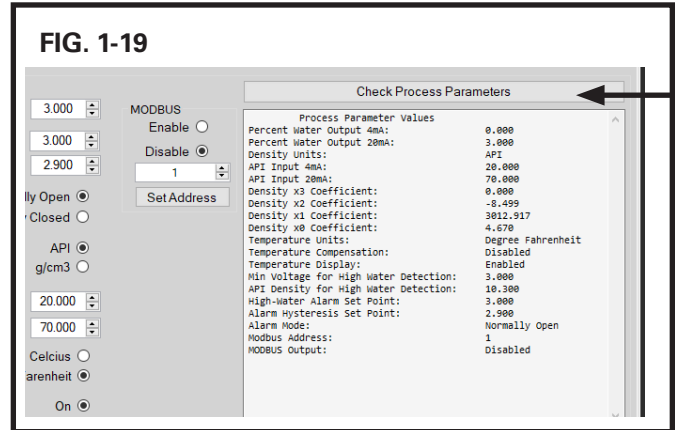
FIG. 1-19

3.000
3.000
2.900
lly Open
y Closed
API
g/cm3
20.000
70.000
Celcius
arenheit
On

MODBUS
Enable
Disable
1
Set Address

Check Process Parameters

Process Parameter Values

| | |
|---|---|
| Percent Water Output 4mA: | 0.000 |
| Percent Water Output 20mA: | 3.000 |
| Density Units: | API |
| API Input 4mA: | 20.000 |
| API Input 20mA: | 70.000 |
| Density x3 Coefficient: | 0.000 |
| Density x2 Coefficient: | -8.499 |
| Density x1 Coefficient: | 3012.917 |
| Density x0 Coefficient: | 4.670 |
| Temperature Units: | Degree Fahrenheit |
| Temperature Compensation: | Disabled |
| Temperature Display: | Enabled |
| Min Voltage for High Water Detection: | 3.000 |
| API Density for High Water Detection: | 10.300 |
| High-Water Alarm Set Point: | 3.000 |
| Alarm Hysteresis Set Point: | 2.900 |
| Alarm Mode: | Normally Open |
| Modbus Address: | 1 |
| MODBUS Output: | Disabled |